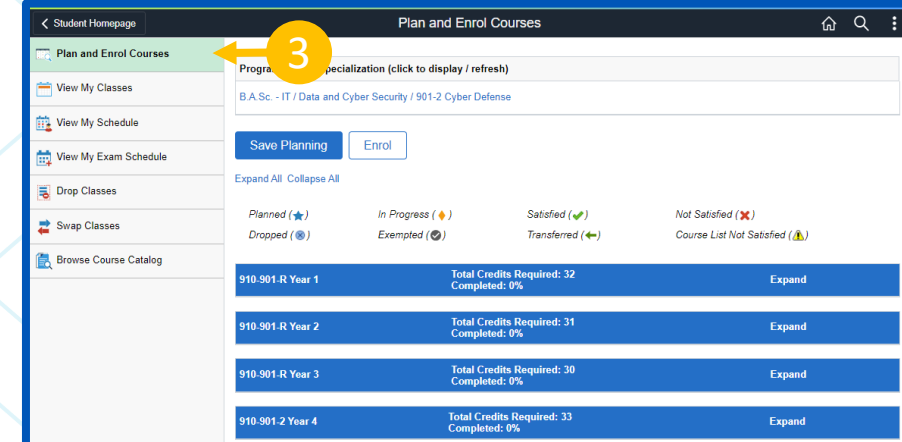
Student Homepage

Plan and Enrol Courses

Plan and Enrol Courses

3

View My Classes

View My Schedule

View My Exam Schedule

Drop Classes

Swap Classes

Browse Course Catalog

Progra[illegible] pecialization (click to display / refresh)

B.A.Sc. - IT / Data and Cyber Security / 901-2 Cyber Defense

Save Planning

Enrol

Expand All Collapse All

Planned ( )

In Progress ( )

Satisfied ( )

Not Satisfied ( )

Dropped ( )

Exempted ( )

Transferred ( )

Course List Not Satisfied ( )

| | | |
|---|---|---|
| 910-901-R Year 1 | Total Credits Required: 32 Completed: 0% | Expand |
| 910-901-R Year 2 | Total Credits Required: 31 Completed: 0% | Expand |
| 910-901-R Year 3 | Total Credits Required: 30 Completed: 0% | Expand |
| 910-901-2 Year 4 | Total Credits Required: 33 Completed: 0% | Expand |